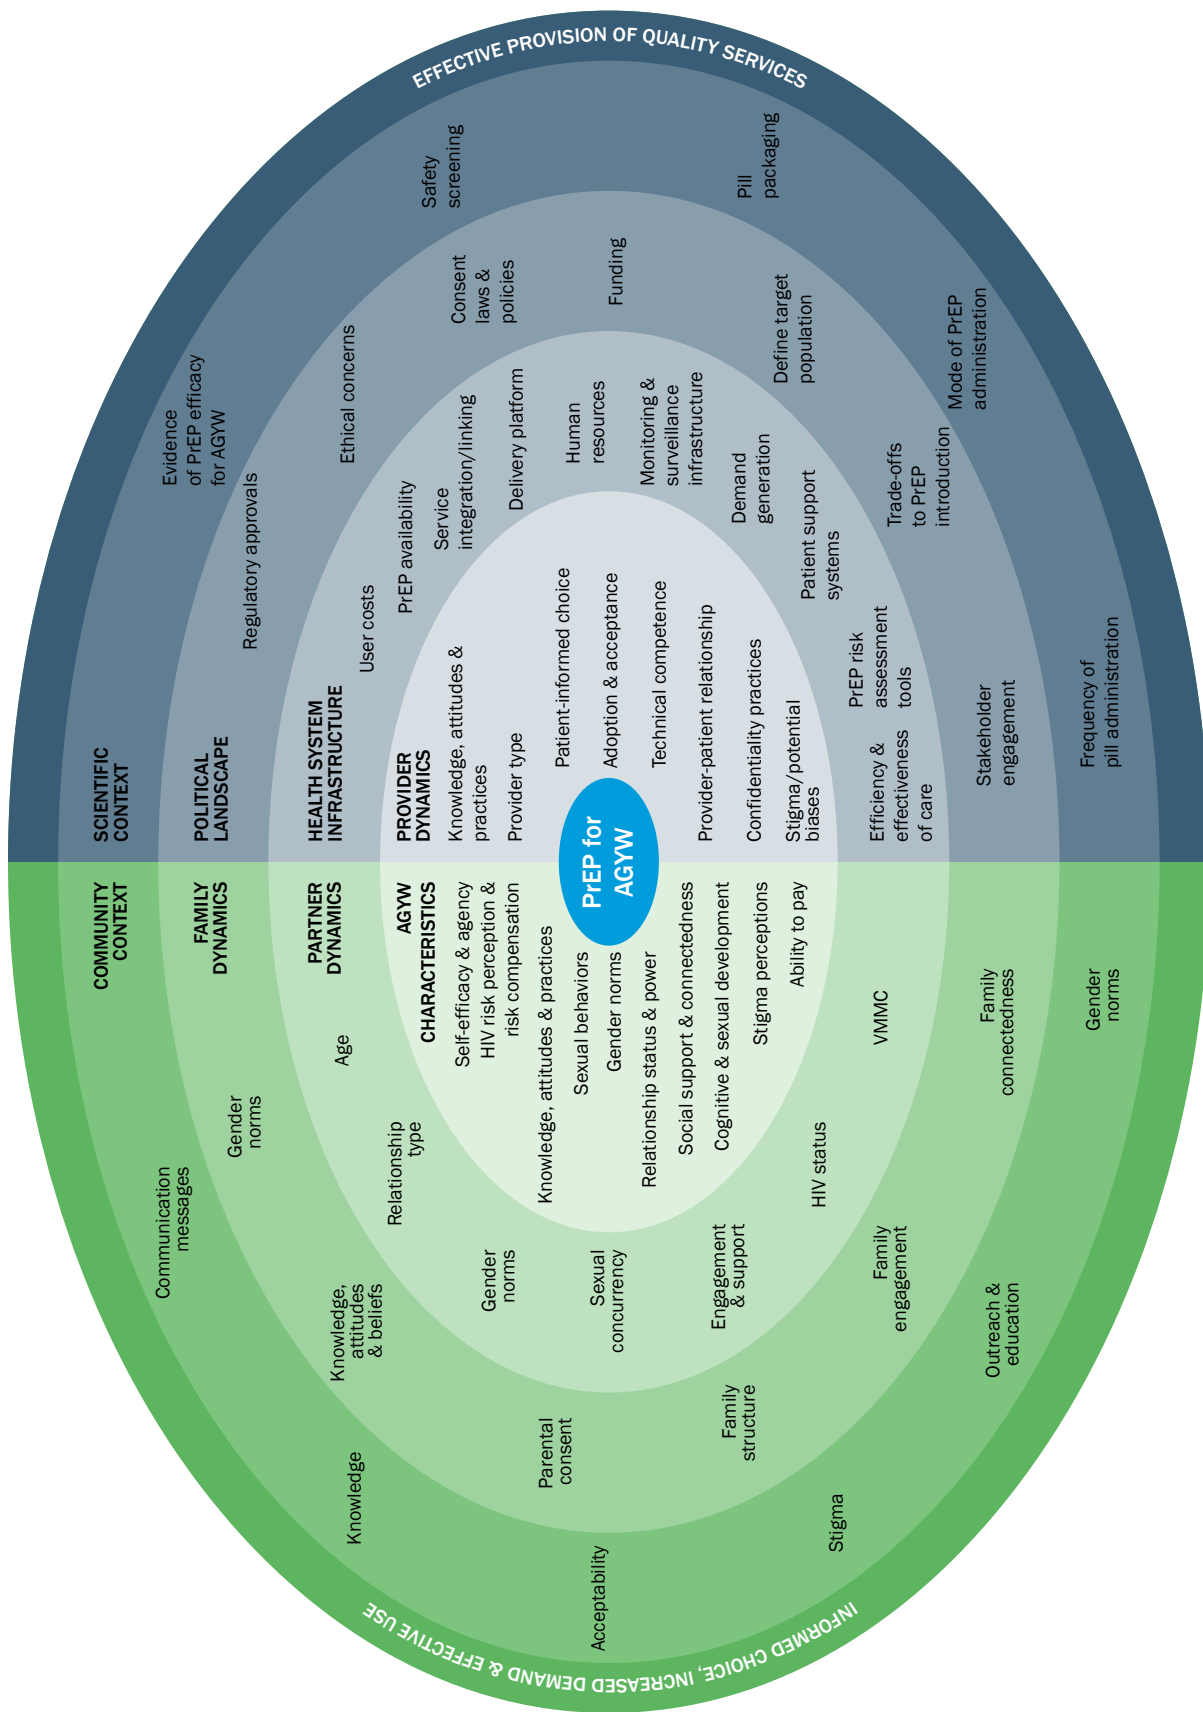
EFFECTIVE PROVISION OF QUALITY SERVICES

SCIENTIFIC CONTEXT
Evidence of PrEP efficacy for AGYW
Safety screening
Pill packaging
Mode of PrEP administration
Frequency of pill administration

POLITICAL LANDSCAPE
Regulatory approvals
Ethical concerns
Consent laws & policies
Funding
Define target population
Trade-offs to PrEP introduction
Stakeholder engagement

HEALTH SYSTEM INFRASTRUCTURE
User costs
PrEP availability
Service integration/linking
Delivery platform
Human resources
Monitoring & surveillance infrastructure
Demand generation
Patient support systems
PrEP risk assessment tools
Efficiency & effectiveness of care

PROVIDER DYNAMICS
Knowledge, attitudes & practices
Provider type
Patient-informed choice
Adoption & acceptance
Technical competence
Provider-patient relationship
Confidentiality practices
Stigma/potential biases

PrEP for AGYW

AGYW CHARACTERISTICS
Self-efficacy & agency
HIV risk perception & risk compensation
Knowledge, attitudes & practices
Sexual behaviors
Gender norms
Relationship status & power
Social support & connectedness
Cognitive & sexual development
Stigma perceptions
Ability to pay

PARTNER DYNAMICS
Age
Relationship type
Gender norms
Sexual concurrency
Engagement & support
HIV status
VMMC

FAMILY DYNAMICS
Gender norms
Knowledge, attitudes & beliefs
Parental consent
Family structure
Family engagement
Family connectedness

COMMUNITY CONTEXT
Communication messages
Knowledge
Acceptability
Stigma
Outreach & education
Gender norms

INFORMED CHOICE, INCREASED DEMAND & EFFECTIVE USE